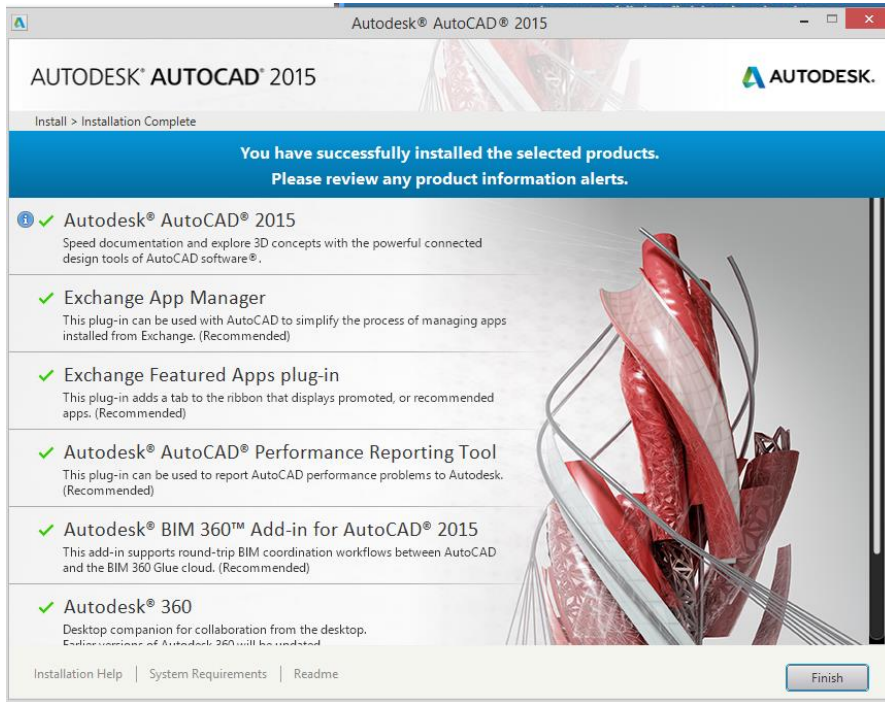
Autodesk® AutoCAD® 2015

AUTODESK® AUTOCAD® 2015

AUTODESK.

Install > Installation Complete

You have successfully installed the selected products.
Please review any product information alerts.

Autodesk® AutoCAD® 2015
Speed documentation and explore 3D concepts with the powerful connected design tools of AutoCAD software®.

Exchange App Manager
This plug-in can be used with AutoCAD to simplify the process of managing apps installed from Exchange. (Recommended)

Exchange Featured Apps plug-in
This plug-in adds a tab to the ribbon that displays promoted, or recommended apps. (Recommended)

Autodesk® AutoCAD® Performance Reporting Tool
This plug-in can be used to report AutoCAD performance problems to Autodesk. (Recommended)

Autodesk® BIM 360™ Add-in for AutoCAD® 2015
This add-in supports round-trip BIM coordination workflows between AutoCAD and the BIM 360 Glue cloud. (Recommended)

Autodesk® 360
Desktop companion for collaboration from the desktop.
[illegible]

Installation Help | System Requirements | Readme

Finish